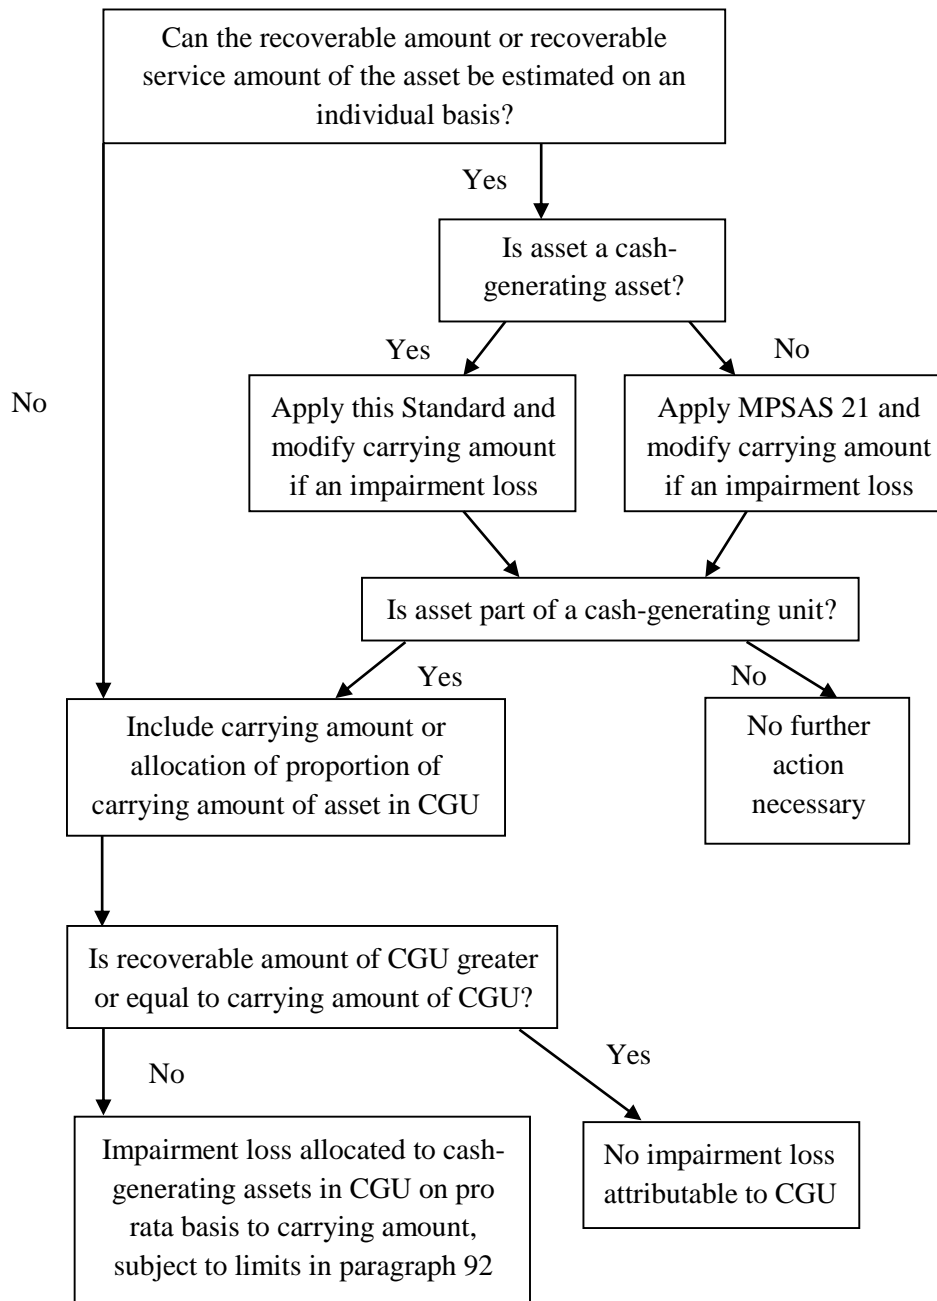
Can the recoverable amount or recoverable service amount of the asset be estimated on an individual basis?

Yes

Is asset a cash-generating asset?

Yes

No

No

Apply this Standard and modify carrying amount if an impairment loss

Apply MPSAS 21 and modify carrying amount if an impairment loss

Is asset part of a cash-generating unit?

Yes

No

Include carrying amount or allocation of proportion of carrying amount of asset in CGU

No further action necessary

Is recoverable amount of CGU greater or equal to carrying amount of CGU?

Yes

No

Impairment loss allocated to cash-generating assets in CGU on pro rata basis to carrying amount, subject to limits in paragraph 92

No impairment loss attributable to CGU